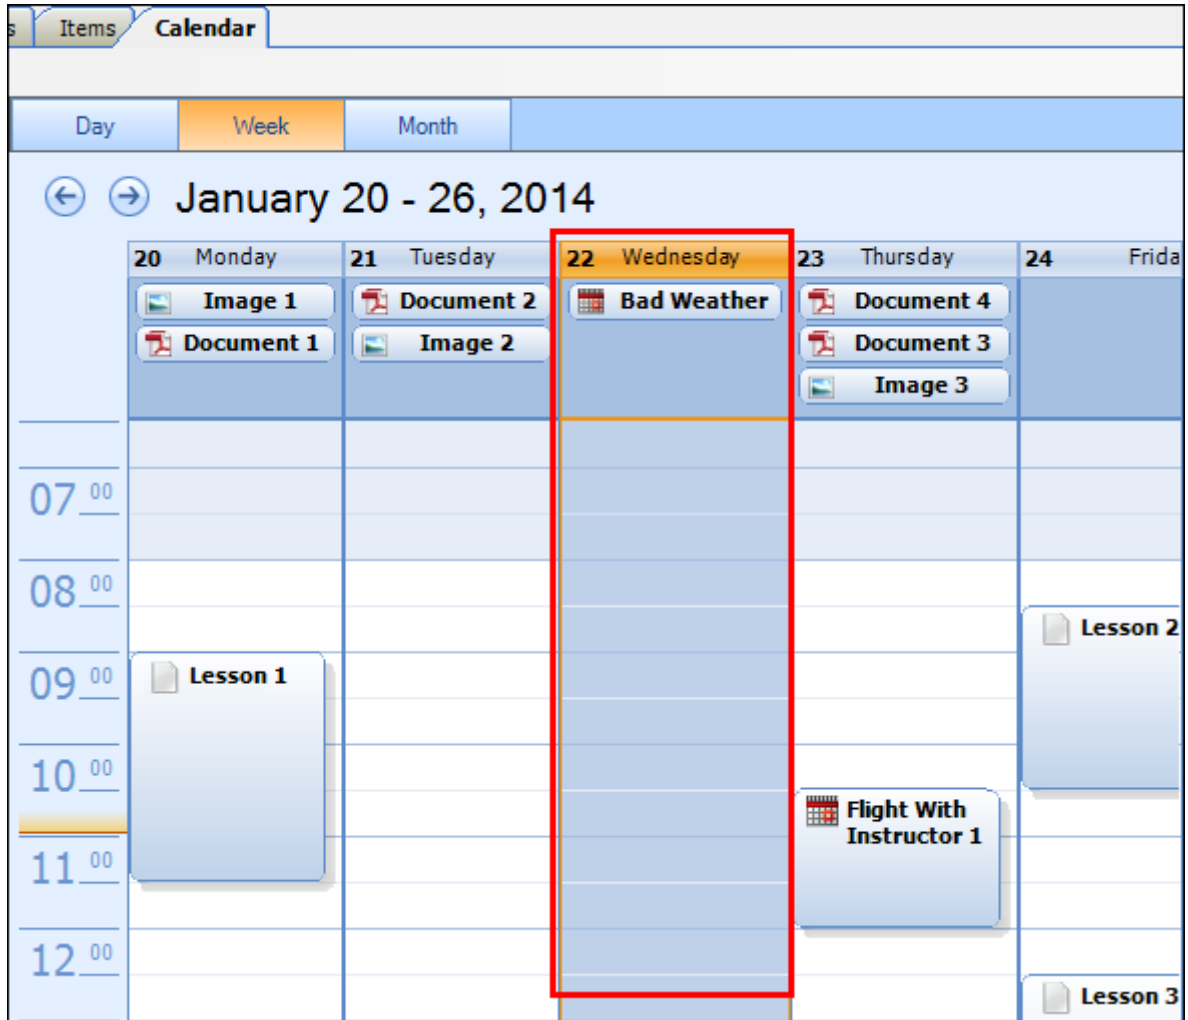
s Items Calendar

Day Week Month

January 20 - 26, 2014

20 Monday
Image 1
Document 1

21 Tuesday
Document 2
Image 2

22 Wednesday
Bad Weather

23 Thursday
Document 4
Document 3
Image 3

24 Frida

$07^{00}$
$08^{00}$
$09^{00}$
$10^{00}$
$11^{00}$
$12^{00}$

Lesson 1

Lesson 2

Flight With Instructor 1

Lesson 3